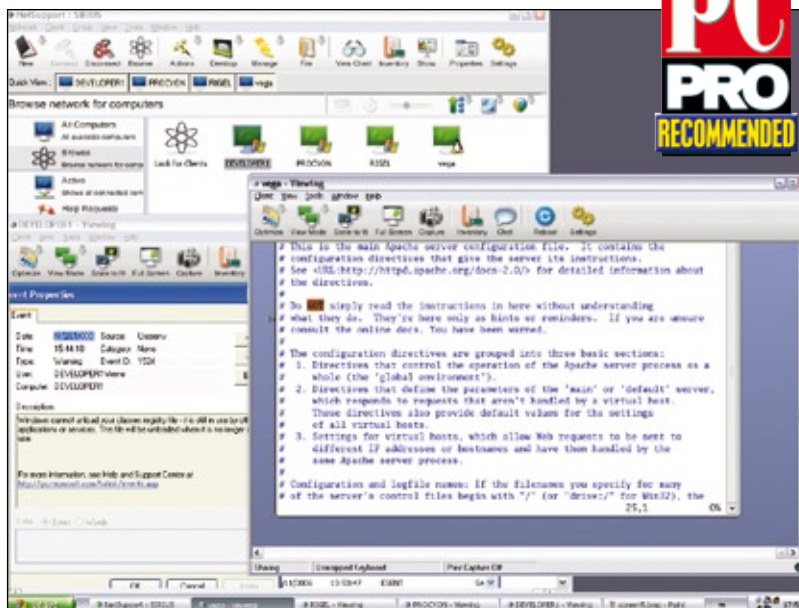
PC PRO RECOMMENDED

NetSupport - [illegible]

New Connect Disconnect Browser Actions Desktop Manage File View Client Inventory Show Properties Settings

Quick View: DEVELOPER1 PROCYON RIGEL vega

Browse network for computers

All Computers
Browse
Active
Help Requests

Look for Clients DEVELOPER1 PROCYON RIGEL vega

DEVELOPER1 - Viewing

Optimize View Mode Scale to fit Full Screen Capture Inventory

Event Properties

Event

Date: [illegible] Source: Userenv
Time: 15:14:18 Category: None
Type: Warning Event ID: 1524
User: DEVELOPER1\... 
Computer: DEVELOPER1

Description:
Windows cannot unload your classes registry file - it is still in use by other applications or services. The file will be unloaded when it is no longer in use.

For more information, see Help and Support Center at http://go.microsoft.com/fwlink/events.asp

vega - Viewing

Client View Tools Window Help

Optimize View Mode Scale to fit Full Screen Capture Inventory Chat Reboot Settings

# This is the main Apache server configuration file. It contains the
# configuration directives that give the server its instructions.
# See <URL:http://httpd.apache.org/docs-2.0/> for detailed information about
# the directives.
#
# Do NOT simply read the instructions in here without understanding
# what they do. They're here only as hints or reminders. If you are unsure
# consult the online docs. You have been warned.
#
# The configuration directives are grouped into three basic sections:
# 1. Directives that control the operation of the Apache server process as a
# whole (the 'global environment').
# 2. Directives that define the parameters of the 'main' or 'default' server,
# which responds to requests that aren't handled by a virtual host.
# These directives also provide default values for the settings
# of all virtual hosts.
# 3. Settings for virtual hosts, which allow Web requests to be sent to
# different IP addresses or hostnames and have them handled by the
# same Apache server process.
#
# Configuration and logfile names: If the filenames you specify for many
# of the server's control files begin with "/" (or "drive:/" for Win32), the
25,1 0%

Sharing Unmapped Keyboard Prev Capture Off

OK Cancel

Start NetSupport RIGEL - Viewing PROCYON - Viewing DEVELOPER1 - Viewing